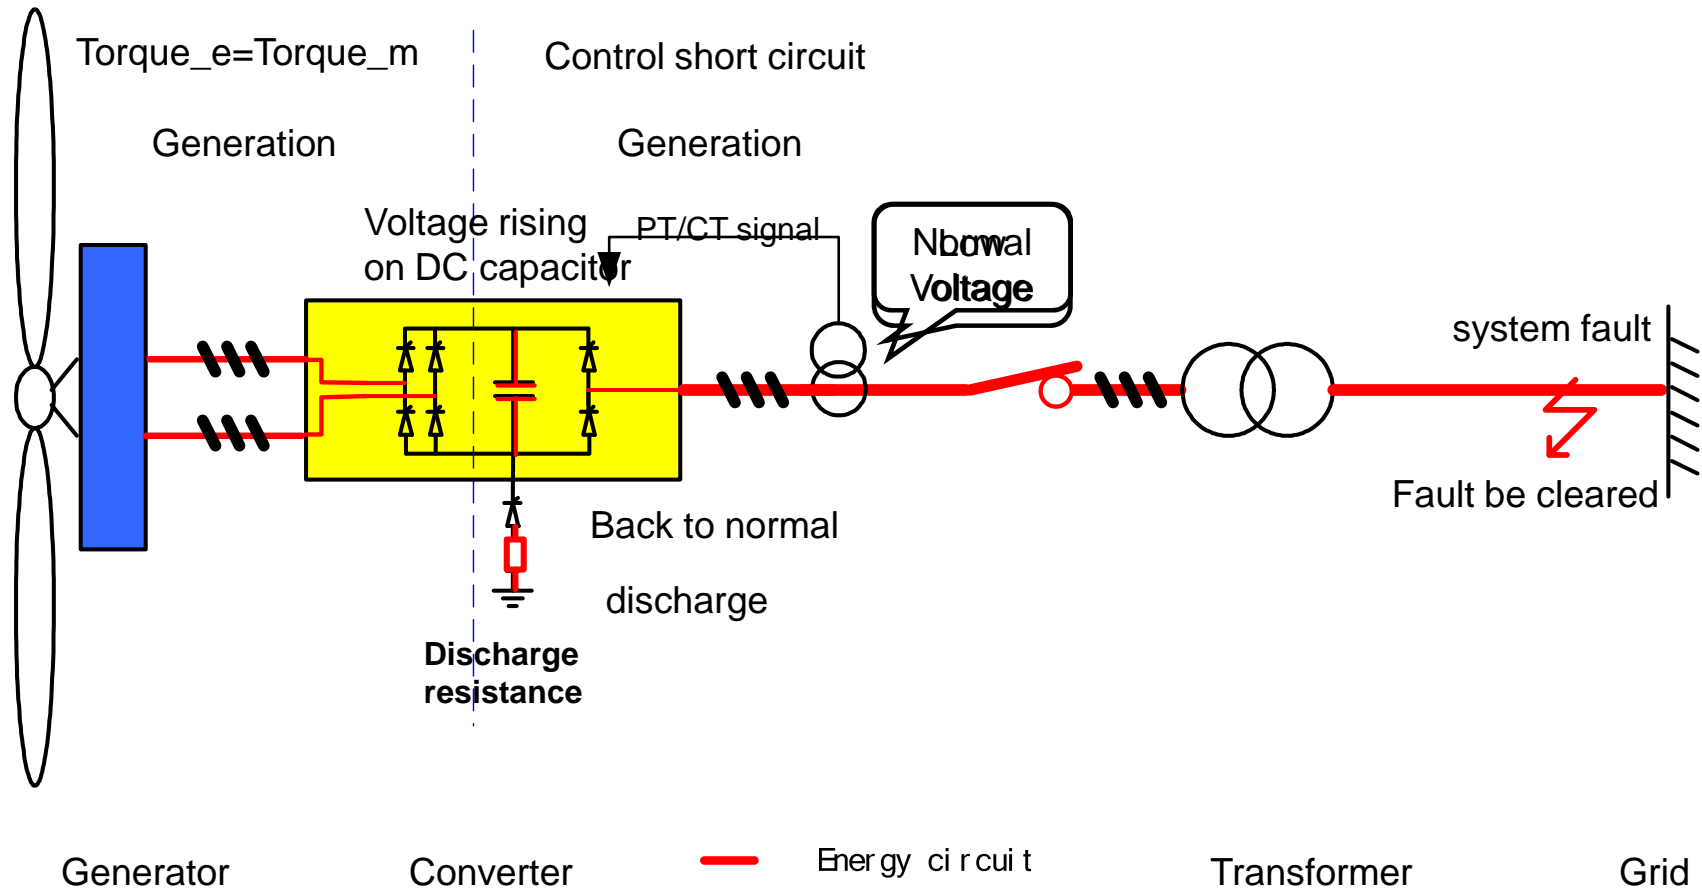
Torque_e=Torque_m

Control short circuit

Generation

Generation

Voltage rising on DC capacitor

PT/CT signal

Normal Voltage

Low Voltage

system fault

Fault be cleared

Back to normal

discharge

Discharge resistance

Generator

Converter

Energy circuit

Transformer

Grid